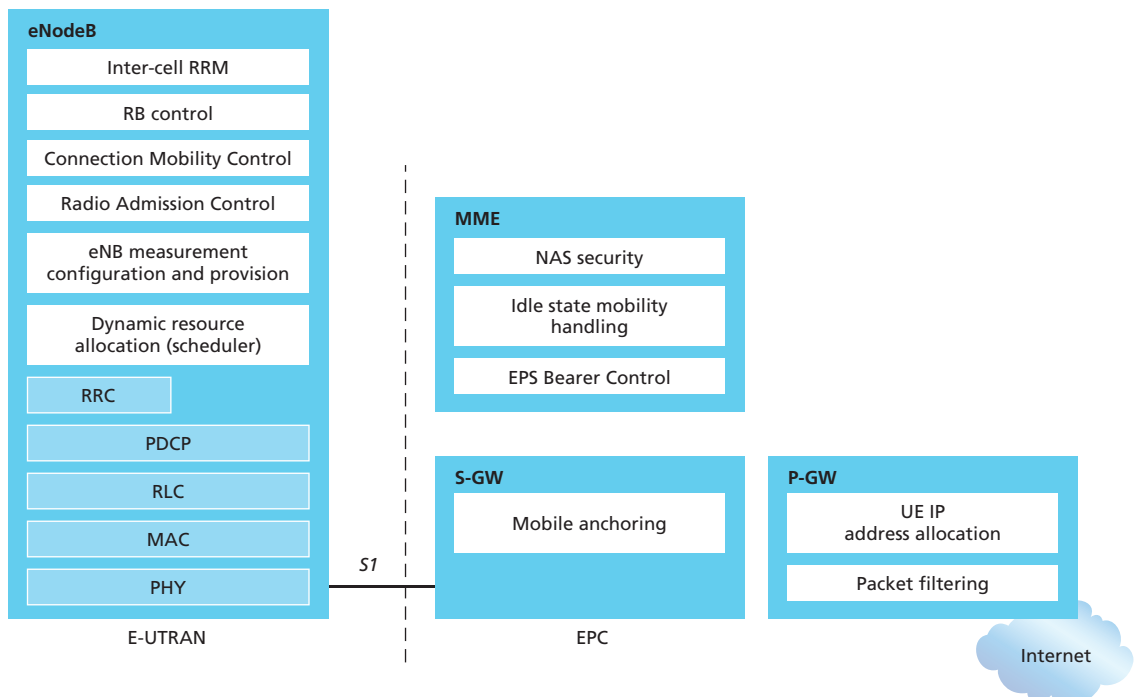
eNodeB

Inter-cell RRM

RB control

Connection Mobility Control

Radio Admission Control

eNB measurement configuration and provision

Dynamic resource allocation (scheduler)

RRC

PDCP

RLC

MAC

PHY

E-UTRAN

S1

MME

NAS security

Idle state mobility handling

EPS Bearer Control

S-GW

Mobile anchoring

P-GW

UE IP address allocation

Packet filtering

EPC

Internet